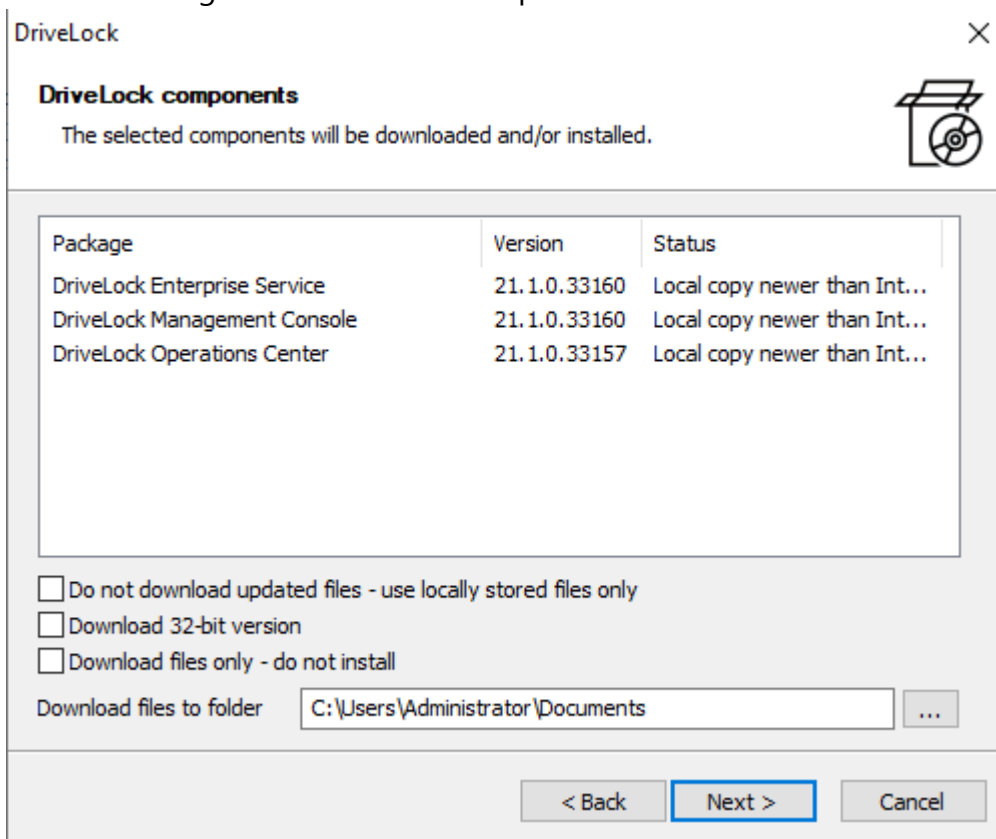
DriveLock

×

**DriveLock components**

The selected components will be downloaded and/or installed.

| Package | Version | Status |
|---|---|---|
| DriveLock Enterprise Service | 21.1.0.33160 | Local copy newer than Int... |
| DriveLock Management Console | 21.1.0.33160 | Local copy newer than Int... |
| DriveLock Operations Center | 21.1.0.33157 | Local copy newer than Int... |

Do not download updated files - use locally stored files only

Download 32-bit version

Download files only - do not install

Download files to folder C:\Users\Administrator\Documents ...

< Back Next > Cancel